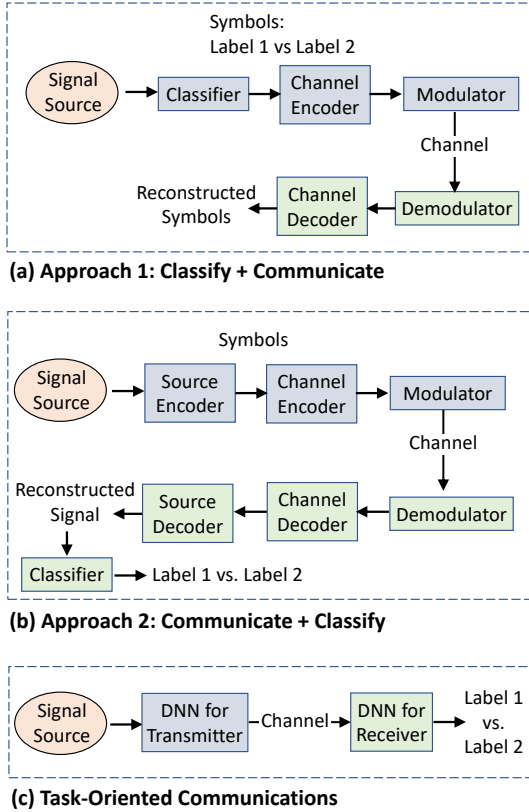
Symbols:
Label 1 vs Label 2

Signal Source

Classifier

Channel Encoder

Modulator

Channel

Reconstructed Symbols

Channel Decoder

Demodulator

(a) Approach 1: Classify + Communicate

Symbols

Signal Source

Source Encoder

Channel Encoder

Modulator

Channel

Reconstructed Signal

Source Decoder

Channel Decoder

Demodulator

Classifier

Label 1 vs. Label 2

(b) Approach 2: Communicate + Classify

Signal Source

DNN for Transmitter

Channel

DNN for Receiver

Label 1 vs. Label 2

(c) Task-Oriented Communications